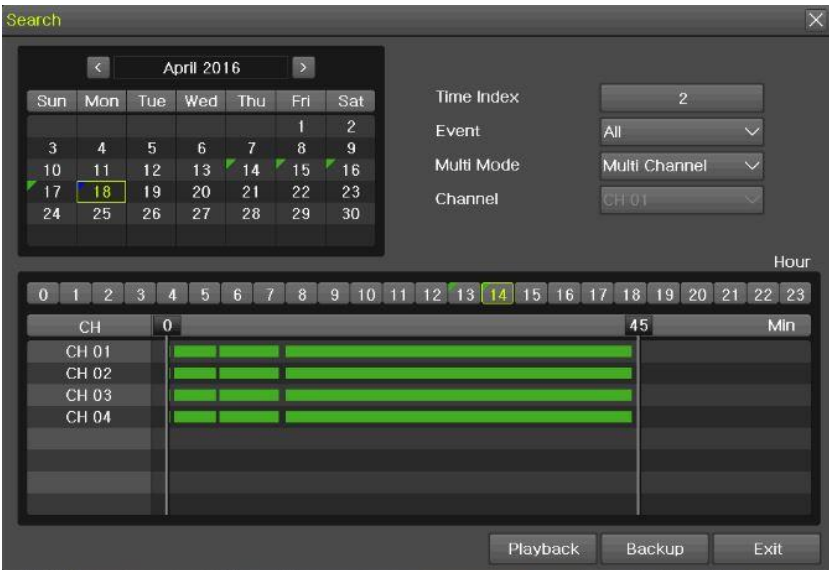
Search

<

April 2016

>

| Sun | Mon | Tue | Wed | Thu | Fri | Sat |
|---|---|---|---|---|---|---|
| | | | | | 1 | 2 |
| 3 | 4 | 5 | 6 | 7 | 8 | 9 |
| 10 | 11 | 12 | 13 | 14 | 15 | 16 |
| 17 | 18 | 19 | 20 | 21 | 22 | 23 |
| 24 | 25 | 26 | 27 | 28 | 29 | 30 |

Time Index 2

Event All

Multi Mode Multi Channel

Channel CH 01

Hour

0 1 2 3 4 5 6 7 8 9 10 11 12 13 14 15 16 17 18 19 20 21 22 23

CH 0 45 Min

CH 01

CH 02

CH 03

CH 04

Playback Backup Exit